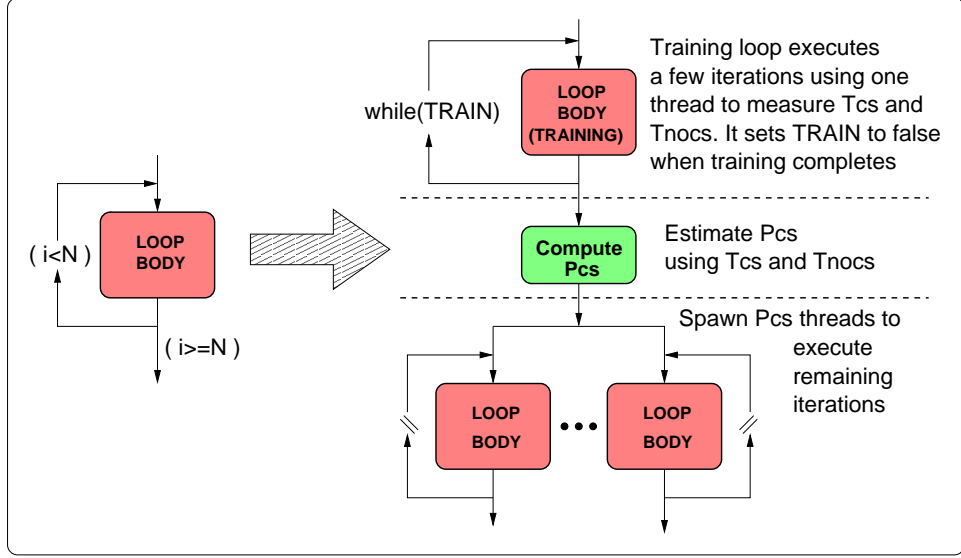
( i<N )

LOOP BODY

( i>=N )

while(TRAIN)

LOOP BODY (TRAINING)

Training loop executes a few iterations using one thread to measure Tcs and Tnocs. It sets TRAIN to false when training completes

Compute Pcs

Estimate Pcs using Tcs and Tnocs

Spawn Pcs threads to execute remaining iterations

LOOP BODY

LOOP BODY